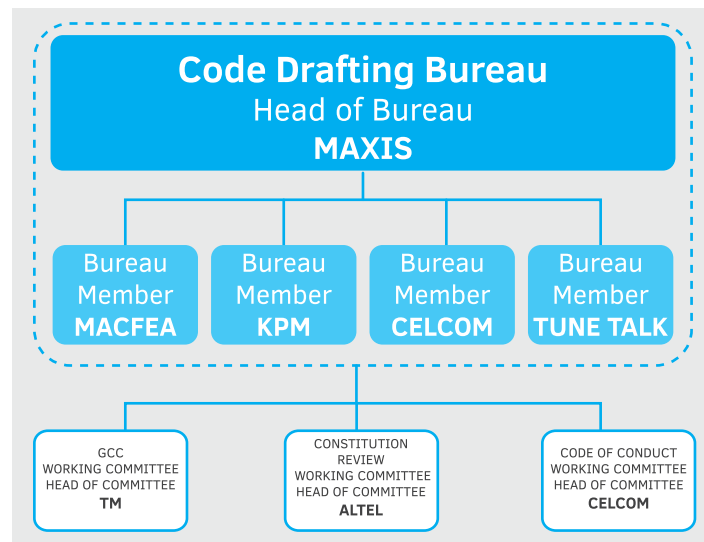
Code Drafting Bureau
Head of Bureau
MAXIS

Bureau Member
MACFEA

Bureau Member
KPM

Bureau Member
CELCOM

Bureau Member
TUNE TALK

GCC
WORKING COMMITTEE
HEAD OF COMMITTEE
TM

CONSTITUTION REVIEW
WORKING COMMITTEE
HEAD OF COMMITTEE
ALTEL

CODE OF CONDUCT
WORKING COMMITTEE
HEAD OF COMMITTEE
CELCOM